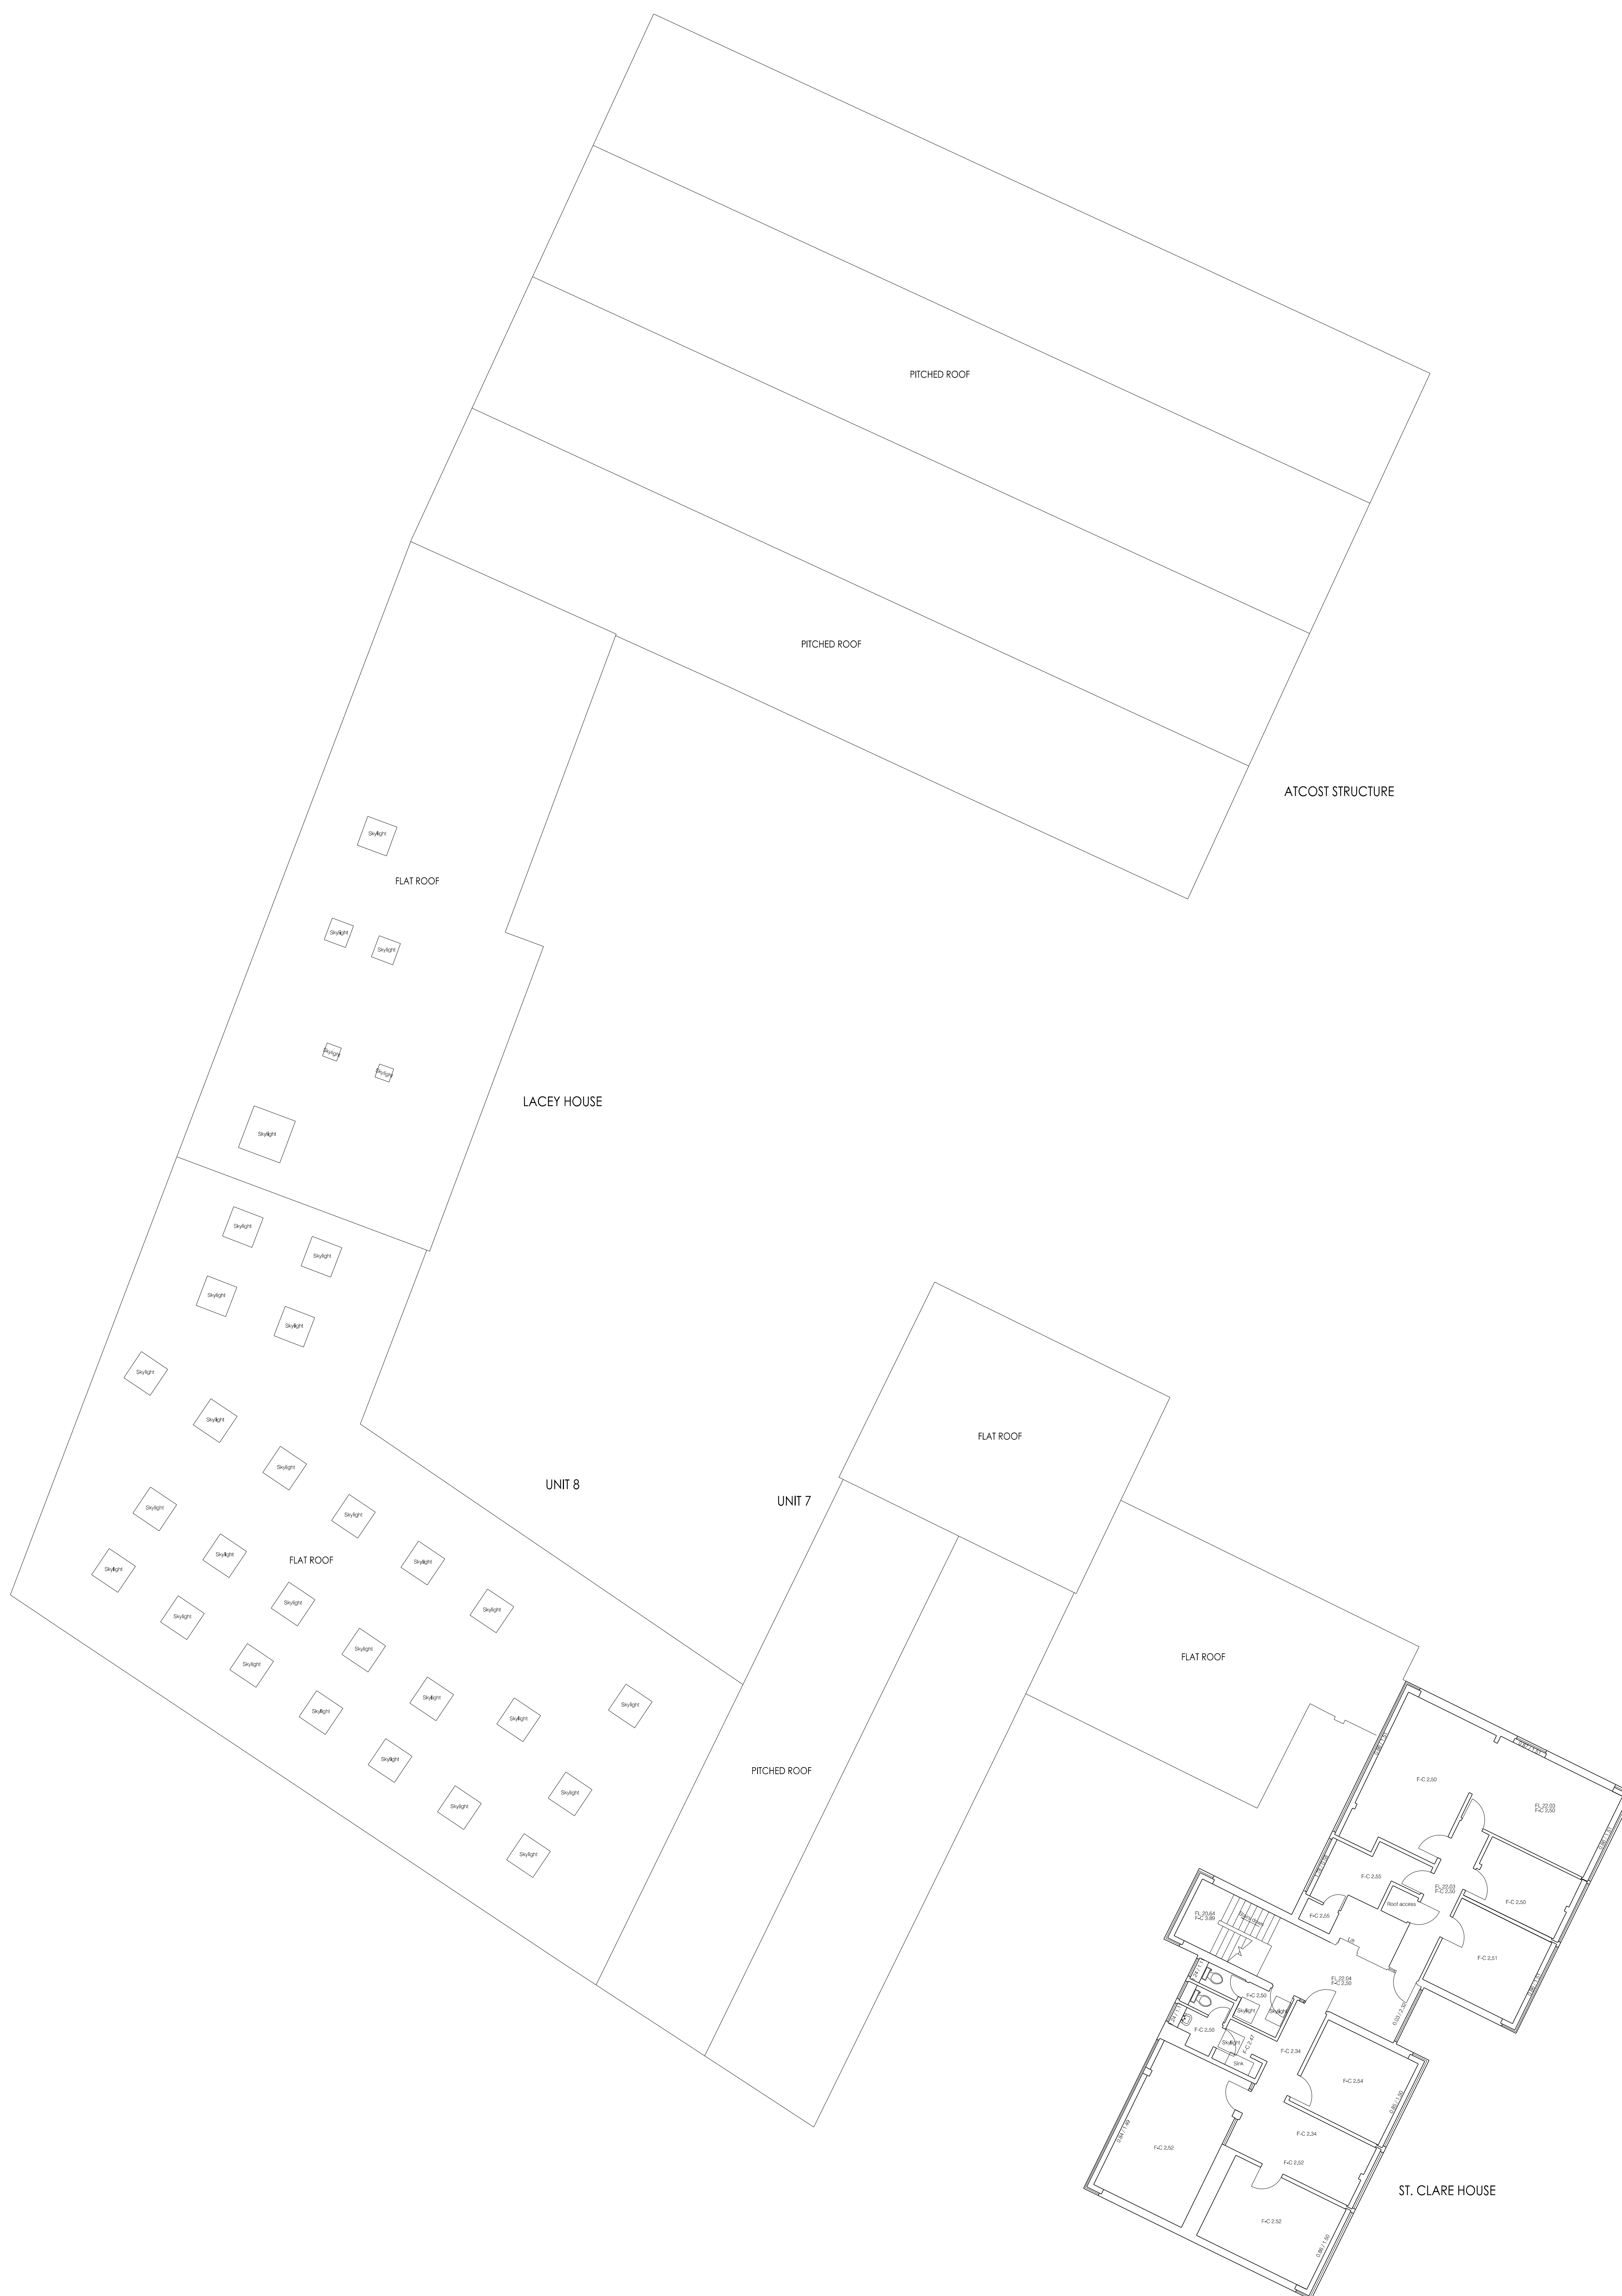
PITCHED ROOF

PITCHED ROOF

ATCOST STRUCTURE

Skylight

FLAT ROOF

Skylight

Skylight

Skylight

Skylight

LACEY HOUSE

Skylight

Skylight

Skylight

Skylight

Skylight

Skylight

Skylight

Skylight

FLAT ROOF

UNIT 8

UNIT 7

Skylight

Skylight

Skylight

FLAT ROOF

Skylight

Skylight

Skylight

Skylight

Skylight

Skylight

Skylight

Skylight

Skylight

Skylight

Skylight

Skylight

Skylight

Skylight

FLAT ROOF

PITCHED ROOF

F-C 2,50

FL 22,93
F-C 2,50

F-C 2,55

FL 22,93
F-C 2,20

Roof access

F-C 2,50

F-C 2,55

FL 20,64
F-C 3,89

F-C 2,51

FL 22,64
F-C 2,50

F-C 2,50

Skylight

Skylight

F-C 2,50

Skylight

Sink

F-C 2,34

F-C 2,54

F-C 2,52

F-C 2,34

F-C 2,52

F-C 2,52

ST. CLARE HOUSE